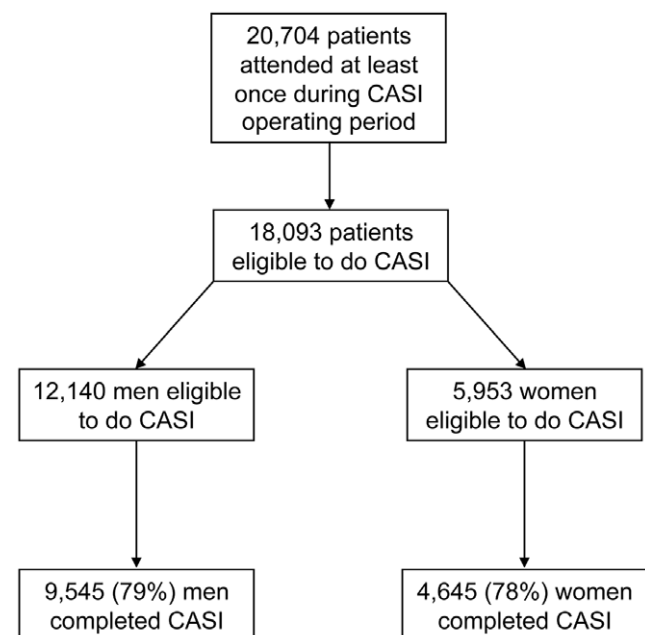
20,704 patients attended at least once during CASI operating period

18,093 patients eligible to do CASI

12,140 men eligible to do CASI

5,953 women eligible to do CASI

9,545 (79%) men completed CASI

4,645 (78%) women completed CASI